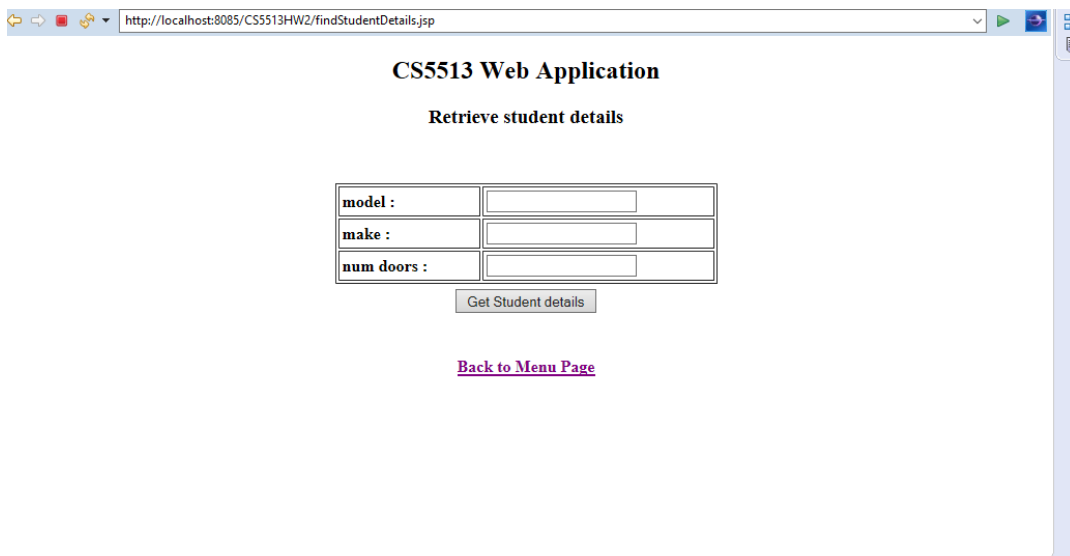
http://localhost:8085/CS5513HW2/findStudentDetails.jsp

CS5513 Web Application

Retrieve student details

| model : | |
|---|---|
| make : | |
| num doors : | |

Get Student details

Back to Menu Page